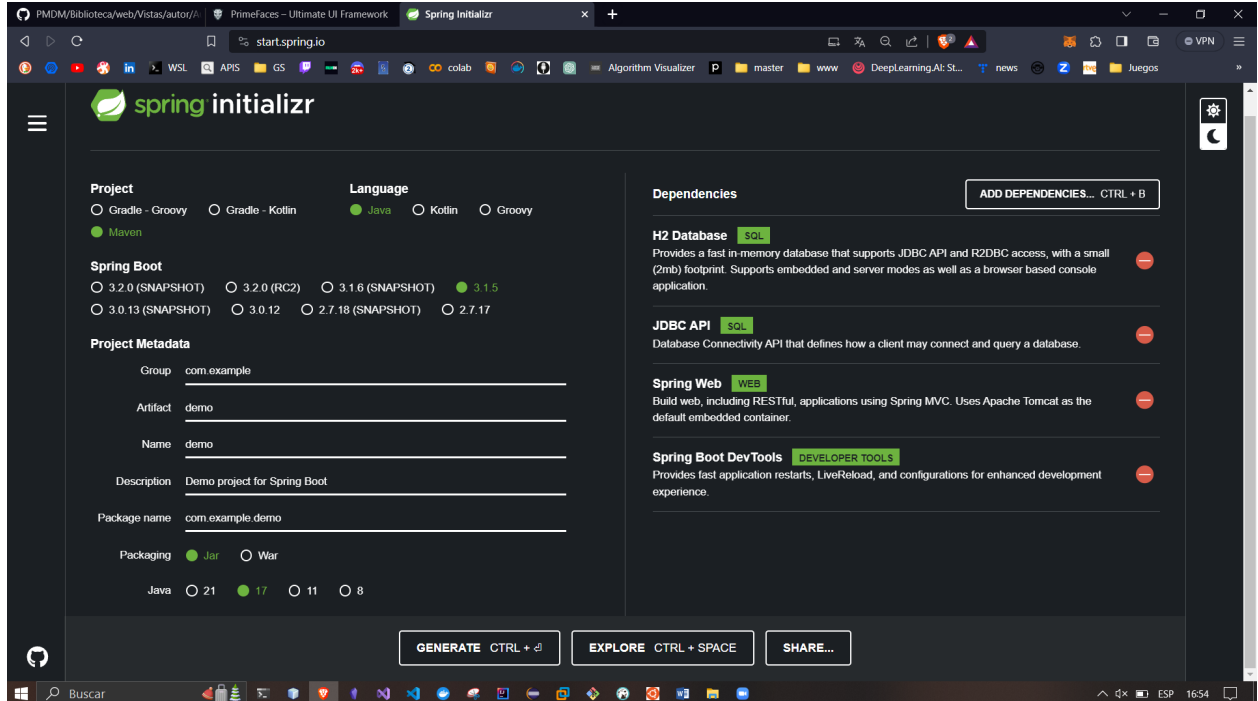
PMDM/Biblioteca/web/Vistas/autor/A | PrimeFaces – Ultimate UI Framework | Spring Initializr

start.spring.io

WSL APIS GS colab Algorithm Visualizer master www DeepLearning.AI: St... news Juegos

VPN

spring initializr

Project
Gradle - Groovy
Gradle - Kotlin
Maven

Language
Java
Kotlin
Groovy

Spring Boot
3.2.0 (SNAPSHOT)
3.2.0 (RC2)
3.1.6 (SNAPSHOT)
3.1.5
3.0.13 (SNAPSHOT)
3.0.12
2.7.18 (SNAPSHOT)
2.7.17

Project Metadata
Group com.example
Artifact demo
Name demo
Description Demo project for Spring Boot
Package name com.example.demo
Packaging Jar War
Java 21 17 11 8

Dependencies
ADD DEPENDENCIES... CTRL + B

H2 Database SQL
Provides a fast in-memory database that supports JDBC API and R2DBC access, with a small (2mb) footprint. Supports embedded and server modes as well as a browser based console application.

JDBC API SQL
Database Connectivity API that defines how a client may connect and query a database.

Spring Web WEB
Build web, including RESTful, applications using Spring MVC. Uses Apache Tomcat as the default embedded container.

Spring Boot DevTools DEVELOPER TOOLS
Provides fast application restarts, LiveReload, and configurations for enhanced development experience.

GENERATE CTRL + ⏎
EXPLORE CTRL + SPACE
SHARE...

Buscar
ESP 16:54